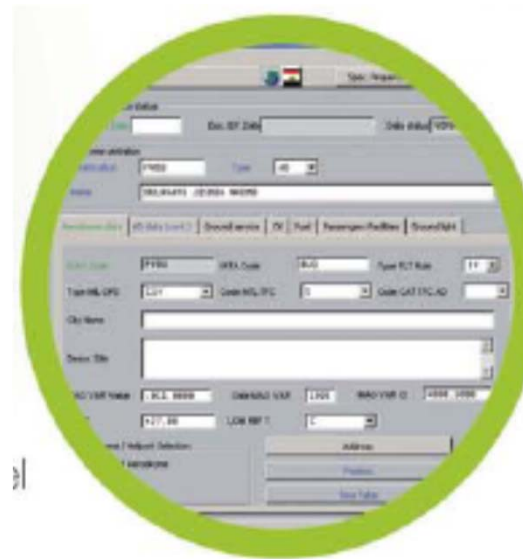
Sync / Prepare

Exc. EF Date
Data status

Type

Aerodrome data | AS data (cont.) | Ground service | TX | Fuel | Passenger Facilities | Groundlight

IATA Code
Type FLT Rule
Type MIL OPS
Code MIL IFC
Code CAT IFC AD
City Name
Device Site

Date MAG VAR
MAG VAR
LOW INF

Address
Position
New Value